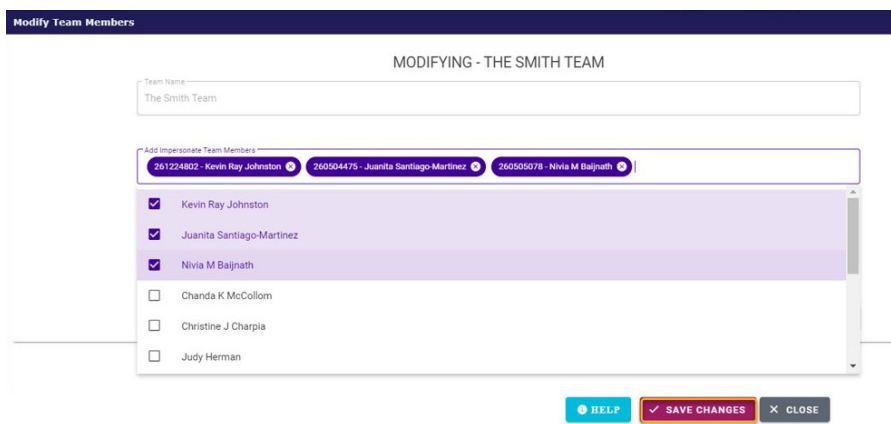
Modify Team Members

MODIFYING - THE SMITH TEAM

Team Name
The Smith Team

Add Impersonate Team Members
261224802 - Kevin Ray Johnston
260504475 - Juanita Santiago-Martinez
260505078 - Nivia M Baijnath

Kevin Ray Johnston
Juanita Santiago-Martinez
Nivia M Baijnath
Chanda K McCollom
Christine J Charpia
Judy Herman

HELP
SAVE CHANGES
CLOSE